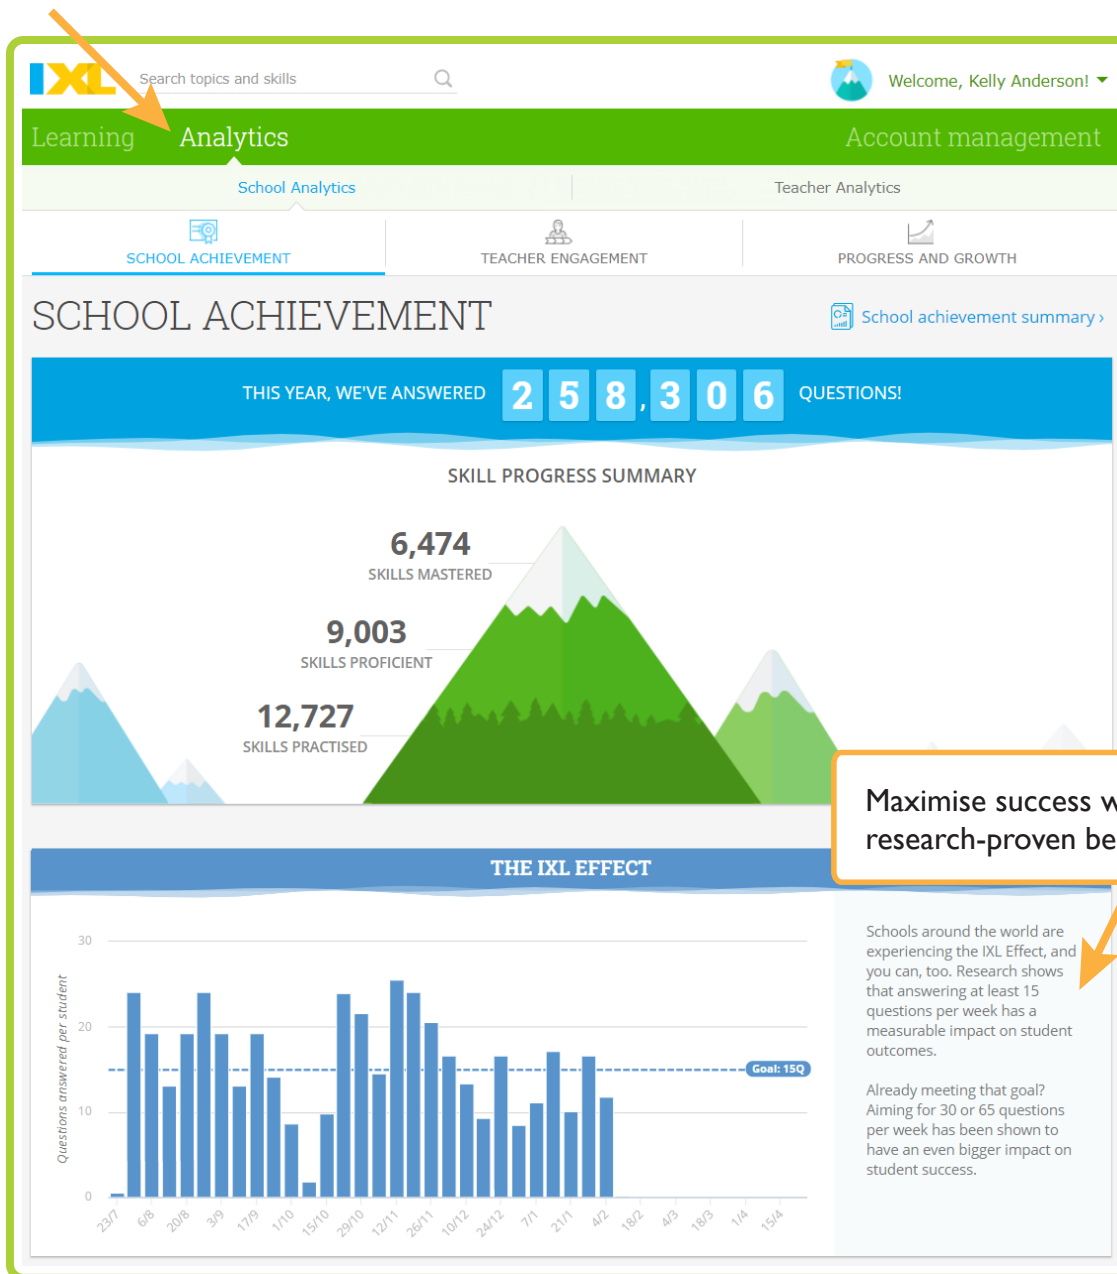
IXL Search topics and skills

Welcome, Kelly Anderson!

Learning Analytics Account management

School Analytics Teacher Analytics

SCHOOL ACHIEVEMENT TEACHER ENGAGEMENT PROGRESS AND GROWTH

SCHOOL ACHIEVEMENT

School achievement summary ›

THIS YEAR, WE'VE ANSWERED 2 5 8 , 3 0 6 QUESTIONS!

SKILL PROGRESS SUMMARY

6,474
SKILLS MASTERED

9,003
SKILLS PROFICIENT

12,727
SKILLS PRACTISED

Maximise success w
research-proven be

THE IXL EFFECT

30
20
10
0

Questions answered per student

Goal: 15Q

23/7 6/8 20/8 3/9 17/9 1/10 15/10 29/10 12/11 26/11 10/12 24/12 7/1 21/1 4/2 18/2 4/3 18/3 1/4 15/4

Schools around the world are experiencing the IXL Effect, and you can, too. Research shows that answering at least 15 questions per week has a measurable impact on student outcomes.

Already meeting that goal? Aiming for 30 or 65 questions per week has been shown to have an even bigger impact on student success.